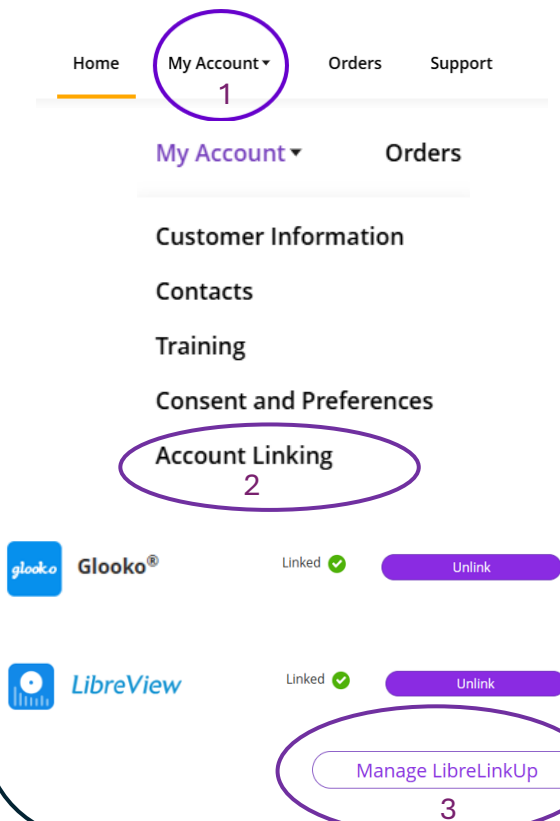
Home
My Account ▾
1
Orders
Support

My Account ▾
Orders

Customer Information
Contacts
Training
Consent and Preferences
Account Linking
2

glooko Glooko®
Linked
Unlink

LibreView
Linked
Unlink

Manage LibreLinkUp
3